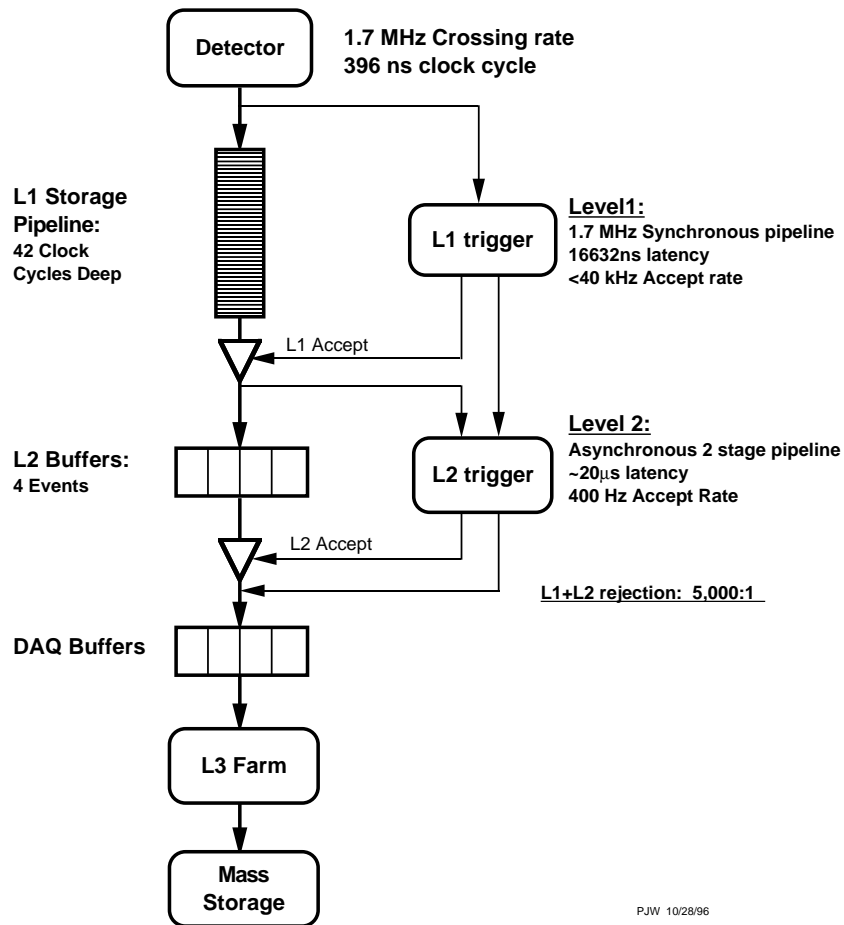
Detector

1.7 MHz Crossing rate
396 ns clock cycle

L1 Storage Pipeline:
42 Clock Cycles Deep

L1 trigger

Level1:
1.7 MHz Synchronous pipeline
16632ns latency
<40 kHz Accept rate

L1 Accept

L2 Buffers:
4 Events

L2 trigger

Level 2:
Asynchronous 2 stage pipeline
~20$\mu$s latency
400 Hz Accept Rate

L2 Accept

L1+L2 rejection: 5,000:1

DAQ Buffers

L3 Farm

Mass Storage

PJW 10/28/96